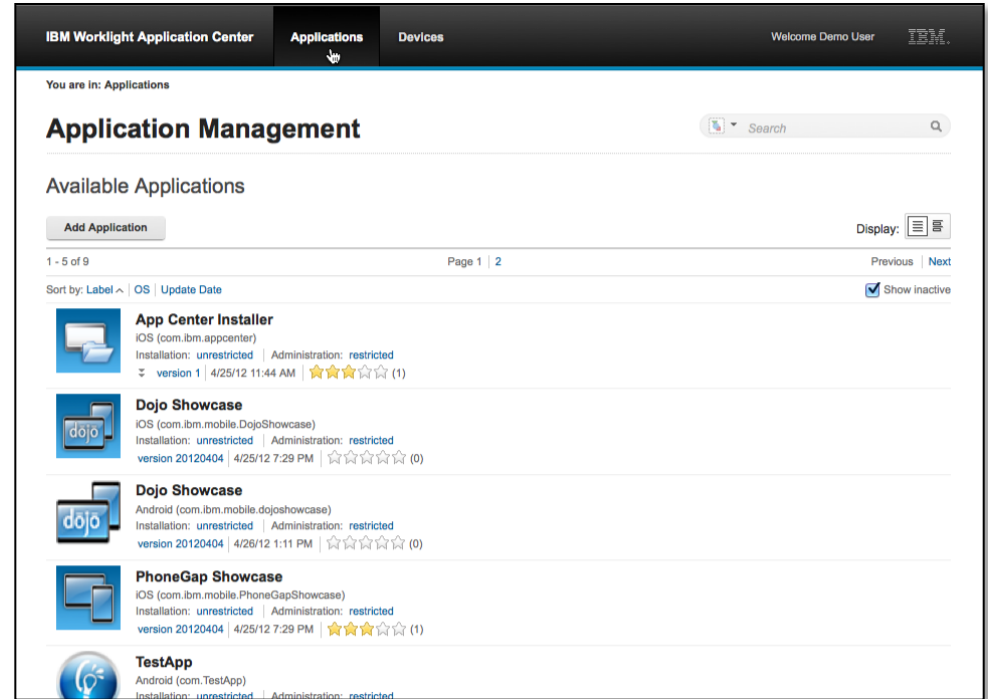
IBM Worklight Application Center Applications Devices Welcome Demo User IBM.

You are in: Applications

Application Management

Search

Available Applications

Add Application

Display:

1 - 5 of 9 Page 1 | 2 Previous | Next

Sort by: Label | OS | Update Date

Show inactive

App Center Installer
iOS (com.ibm.appcenter)
Installation: unrestricted | Administration: restricted
version 1 | 4/25/12 11:44 AM | (1)

Dojo Showcase
iOS (com.ibm.mobile.DojoShowcase)
Installation: unrestricted | Administration: restricted
version 20120404 | 4/25/12 7:29 PM | (0)

Dojo Showcase
Android (com.ibm.mobile.dojoshowcase)
Installation: unrestricted | Administration: restricted
version 20120404 | 4/26/12 1:11 PM | (0)

PhoneGap Showcase
iOS (com.ibm.mobile.PhoneGapShowcase)
Installation: unrestricted | Administration: restricted
version 20120404 | 4/25/12 7:29 PM | (1)

TestApp
Android (com.TestApp)
Installation: unrestricted | Administration: restricted